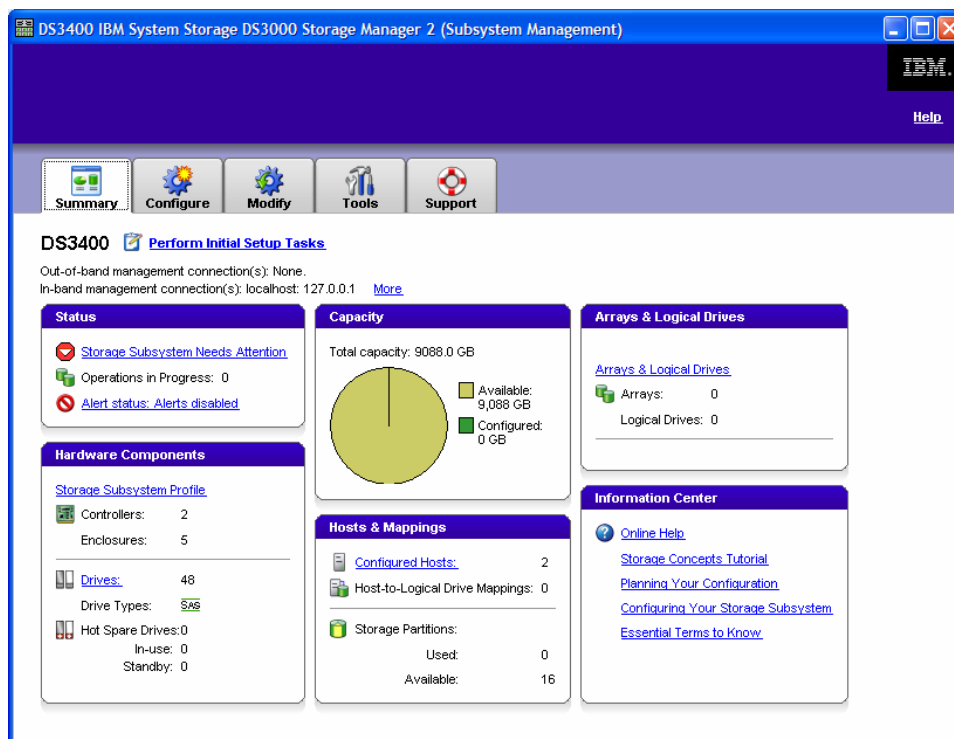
DS3400 IBM System Storage DS3000 Storage Manager 2 (Subsystem Management)

IBM.

Help

Summary Configure Modify Tools Support

DS3400 Perform Initial Setup Tasks

Out-of-band management connection(s): None.
In-band management connection(s): localhost: 127.0.0.1 More

Status

Storage Subsystem Needs Attention
Operations in Progress: 0
Alert status: Alerts disabled

Hardware Components

Storage Subsystem Profile
Controllers: 2
Enclosures: 5
Drives: 48
Drive Types: SAS
Hot Spare Drives: 0
In-use: 0
Standby: 0

Capacity

Total capacity: 9088.0 GB

Available: 9,088 GB
Configured: 0 GB

Hosts & Mappings

Configured Hosts: 2
Host-to-Logical Drive Mappings: 0
Storage Partitions:
Used: 0
Available: 16

Arrays & Logical Drives

Arrays & Logical Drives
Arrays: 0
Logical Drives: 0

Information Center

Online Help
Storage Concepts Tutorial
Planning Your Configuration
Configuring Your Storage Subsystem
Essential Terms to Know